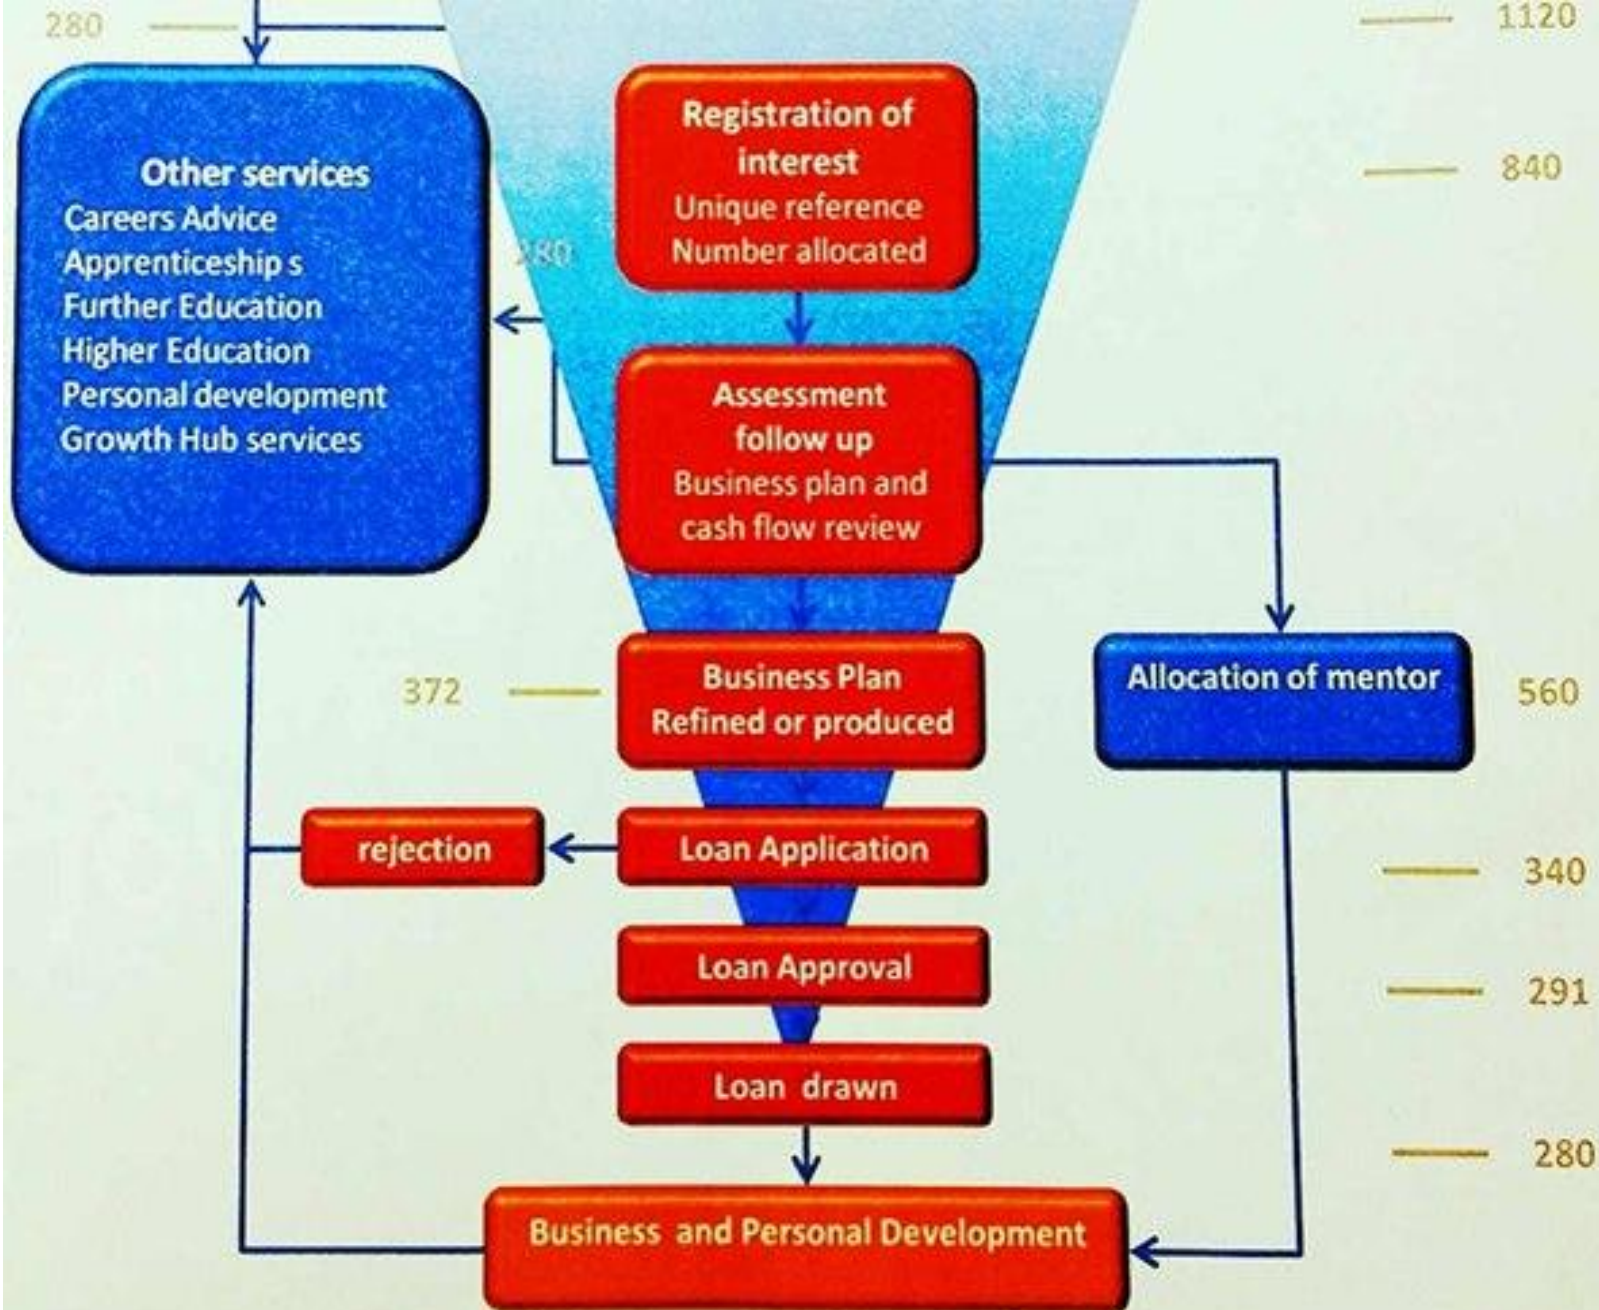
280

1120

Other services
Careers Advice
Apprenticeship s
Further Education
Higher Education
Personal development
Growth Hub services

Registration of interest
Unique reference
Number allocated

840

280

Assessment follow up
Business plan and cash flow review

372

Business Plan
Refined or produced

Allocation of mentor

560

rejection

Loan Application

340

Loan Approval

291

Loan drawn

280

Business and Personal Development